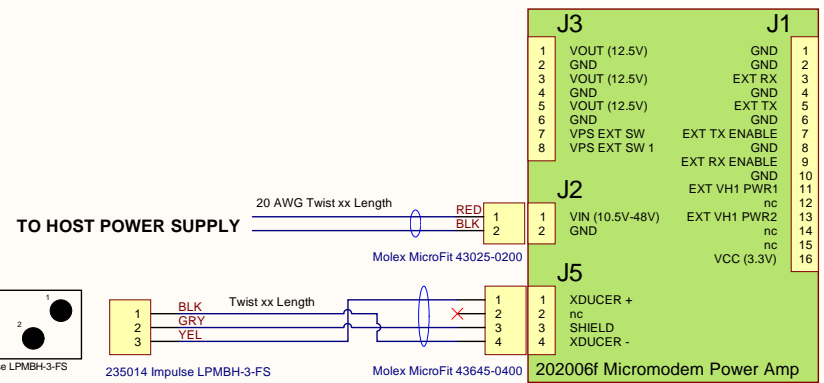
J3

1 VOUT (12.5V)
2 GND
3 VOUT (12.5V)
4 GND
5 VOUT (12.5V)
6 GND
7 VPS EXT SW
8 VPS EXT SW 1

J1

GND 1
GND 2
EXT RX 3
GND 4
EXT TX 5
GND 6
EXT TX ENABLE 7
GND 8
EXT RX ENABLE 9
GND 10
EXT VH1 PWR1 11
nc 12
EXT VH1 PWR2 13
nc 14
nc 15
VCC (3.3V) 16

20 AWG Twist xx Length

TO HOST POWER SUPPLY

RED 1
BLK 2

Molex MicroFit 43025-0200

J2

1 VIN (10.5V-48V)
2 GND

J5

1 XDUCER +
2 nc
3 SHIELD
4 XDUCER -

1
2
e LPMBH-3-FS

1 BLK
2 GRY
3 YEL

Twist xx Length

235014 Impulse LPMBH-3-FS

1
2
3
4

Molex MicroFit 43645-0400

202006f Micromodem Power Amp